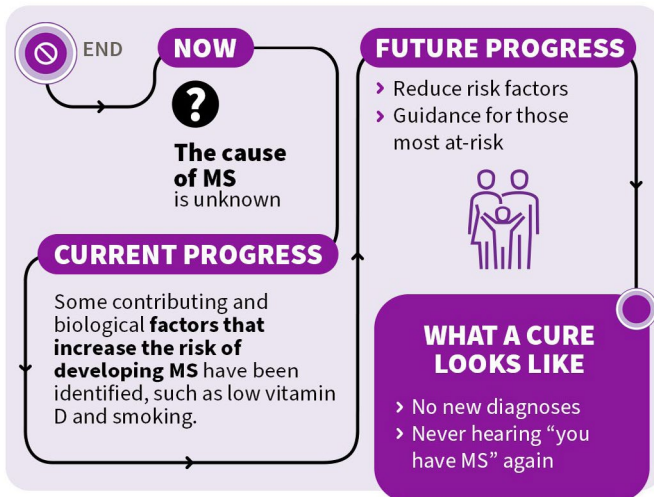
END

NOW

?

The cause of MS is unknown

CURRENT PROGRESS

Some contributing and biological factors that increase the risk of developing MS have been identified, such as low vitamin D and smoking.

FUTURE PROGRESS

› Reduce risk factors
› Guidance for those most at-risk

WHAT A CURE LOOKS LIKE

› No new diagnoses
› Never hearing "you have MS" again